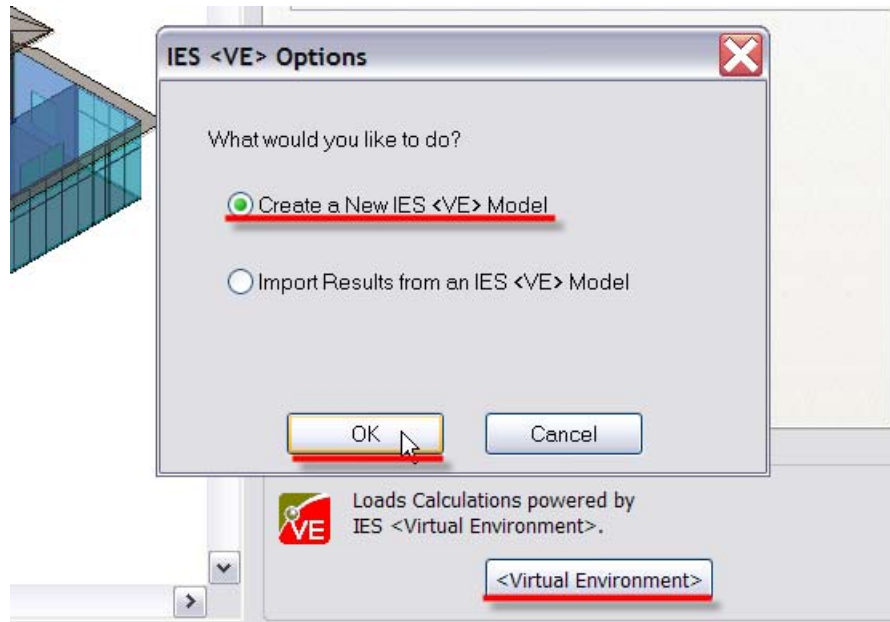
IES <VE> Options

What would you like to do?

Create a New IES <VE> Model

Import Results from an IES <VE> Model

OK

Cancel

VE

Loads Calculations powered by IES <Virtual Environment>.

<Virtual Environment>